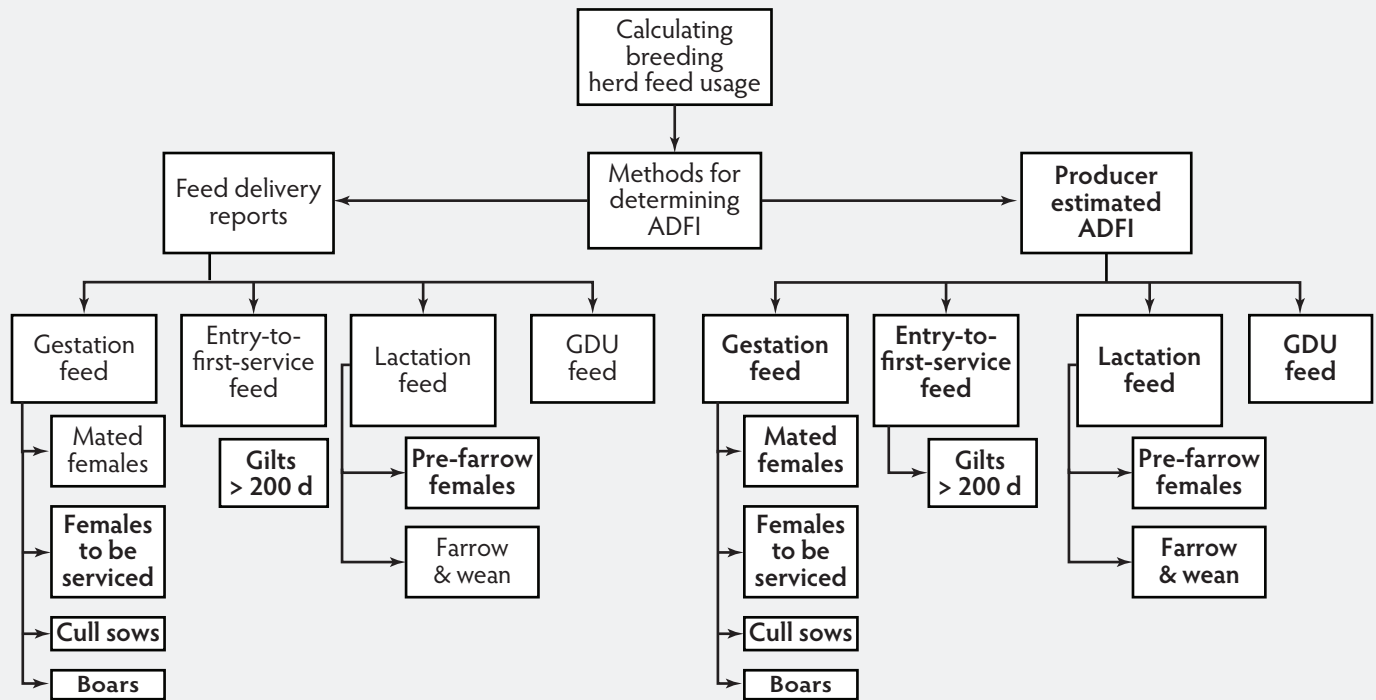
Calculating breeding herd feed usage

Methods for determining ADFI

Feed delivery reports

Producer estimated ADFI

Gestation feed

Mated females

Females to be serviced

Cull sows

Boars

Entry-to-first-service feed

Gilts > 200 d

Lactation feed

Pre-farrow females

Farrow & wean

GDU feed

Gestation feed

Mated females

Females to be serviced

Cull sows

Boars

Entry-to-first-service feed

Gilts > 200 d

Lactation feed

Pre-farrow females

Farrow & wean

GDU feed